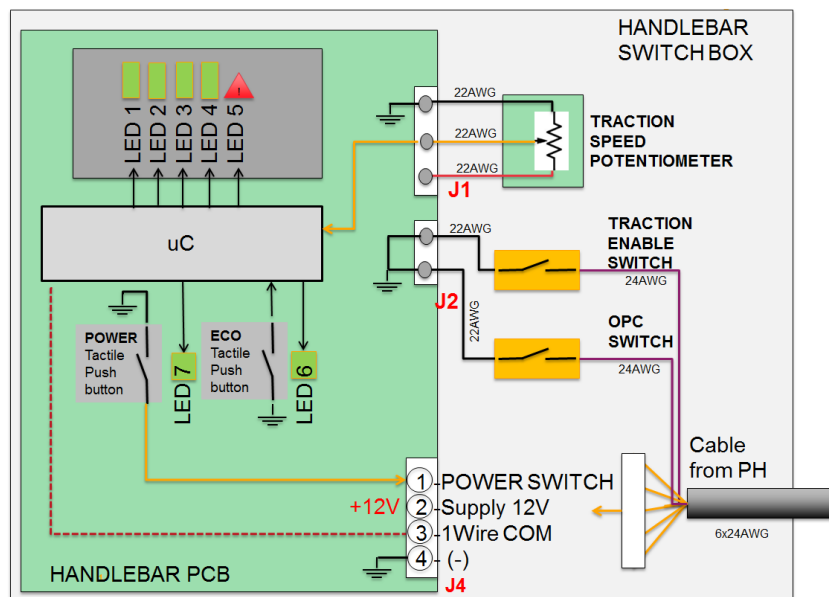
HANDLEBAR SWITCH BOX

LED 1
LED 2
LED 3
LED 4
LED 5

uC

POWER Tactile Push button

LED 7

ECO Tactile Push button

LED 6

22AWG
22AWG
22AWG

TRACTION SPEED POTENTIOMETER

J1

22AWG

TRACTION ENABLE SWITCH

24AWG

J2

22AWG

OPC SWITCH

24AWG

Cable from PH

6x24AWG

+12V

1 POWER SWITCH
2 Supply 12V
3 1Wire COM
4 (-)

J4

HANDLEBAR PCB